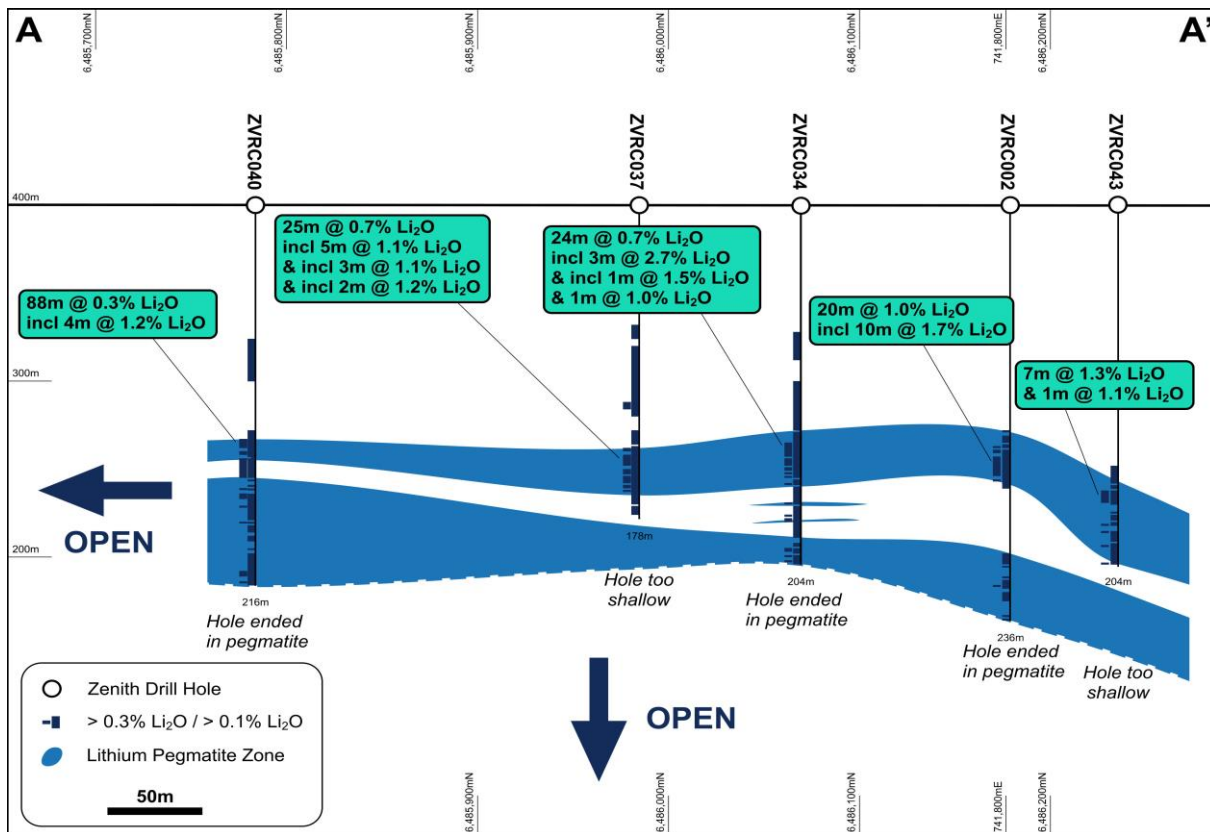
A

A'

6,485,700mN

6,485,800mN

6,485,900mN

6,486,000mN

6,486,100mN

741,800mE

6,486,200mN

ZVRC040

ZVRC037

ZVRC034

ZVRC002

ZVRC043

400m

300m

200m

88m @ 0.3% $Li_2O$
incl 4m @ 1.2% $Li_2O$

25m @ 0.7% $Li_2O$
incl 5m @ 1.1% $Li_2O$
& incl 3m @ 1.1% $Li_2O$
& incl 2m @ 1.2% $Li_2O$

24m @ 0.7% $Li_2O$
incl 3m @ 2.7% $Li_2O$
& incl 1m @ 1.5% $Li_2O$
& 1m @ 1.0% $Li_2O$

20m @ 1.0% $Li_2O$
incl 10m @ 1.7% $Li_2O$

7m @ 1.3% $Li_2O$
& 1m @ 1.1% $Li_2O$

OPEN

178m

Hole too shallow

204m

Hole ended in pegmatite

204m

216m

Hole ended in pegmatite

236m

Hole ended in pegmatite

Hole too shallow

Zenith Drill Hole

> 0.3% $Li_2O$ / > 0.1% $Li_2O$

Lithium Pegmatite Zone

50m

OPEN

6,485,900mN

6,486,000mN

6,486,100mN

741,800mE

6,486,200mN